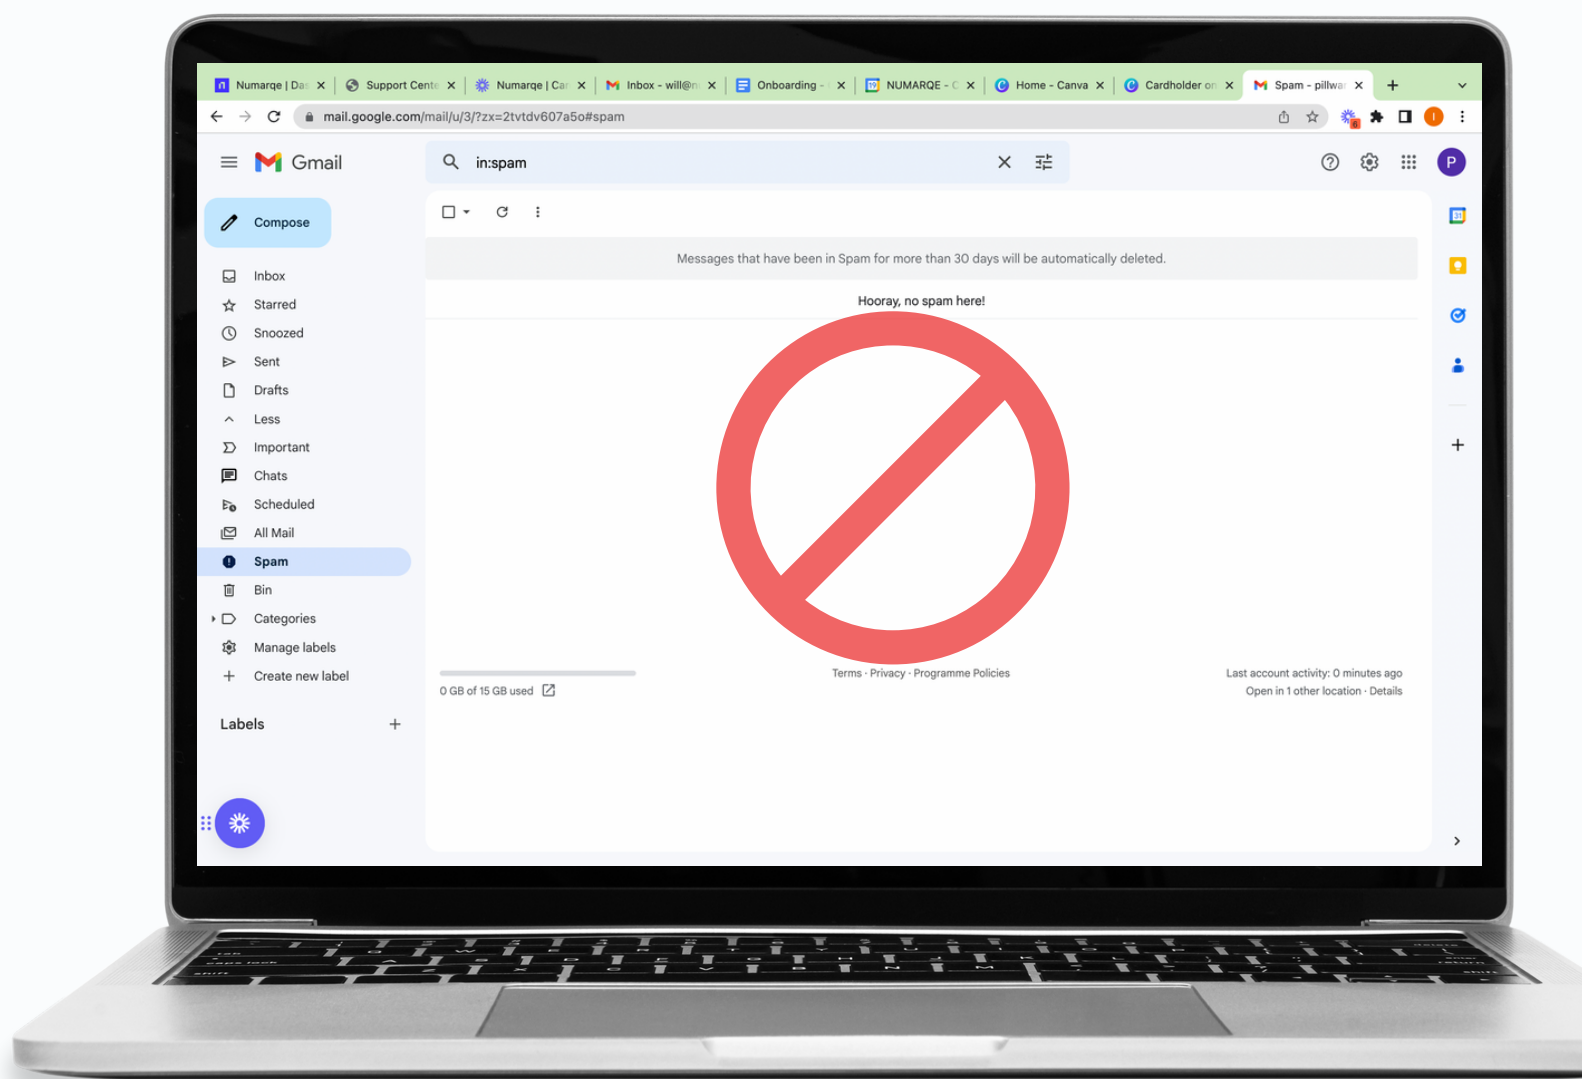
Numarqe | Das
Support Cente
Numarqe | Car
Inbox - will@n
Onboarding -
NUMARQE - C
Home - Canva
Cardholder on
Spam - pillwa

mail.google.com/mail/u/3/?zx=2tvtdv607a5o#spam

Gmail

in:spam

P

Compose

Inbox
Starred
Snoozed
Sent
Drafts
Less
Important
Chats
Scheduled
All Mail
Spam
Bin
Categories
Manage labels
Create new label

Labels

Messages that have been in Spam for more than 30 days will be automatically deleted.

Hooray, no spam here!

0 GB of 15 GB used

Terms · Privacy · Programme Policies

Last account activity: 0 minutes ago
Open in 1 other location · Details